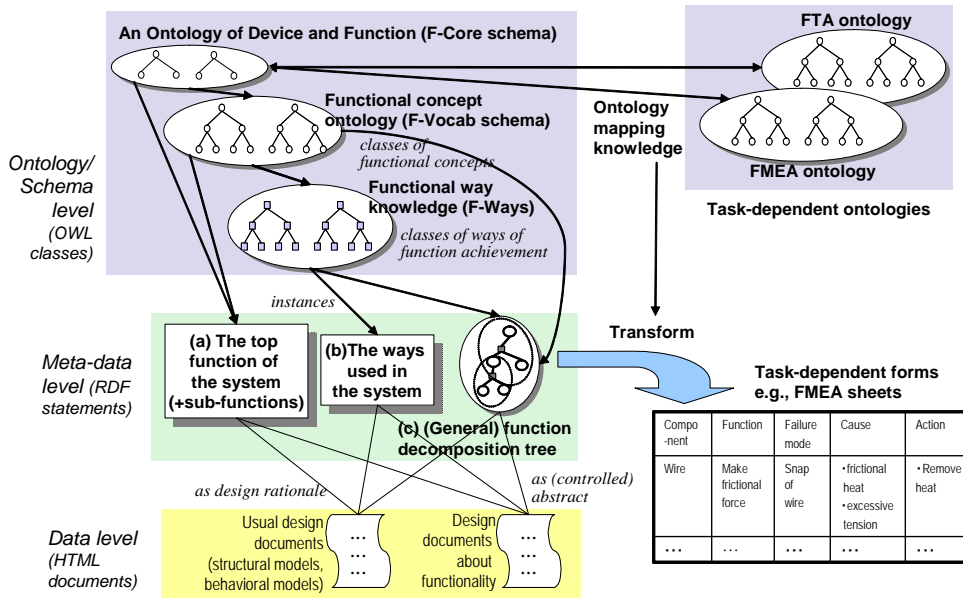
An Ontology of Device and Function (F-Core schema)

FTA ontology

Functional concept ontology (F-Vocab schema)

Ontology mapping knowledge

classes of functional concepts

Ontology/ Schema level (OWL classes)

FMEA ontology

Functional way knowledge (F-Ways)

Task-dependent ontologies

classes of ways of function achievement

instances

Transform

Meta-data level (RDF statements)

(a) The top function of the system (+sub-functions)

(b)The ways used in the system

Task-dependent forms e.g., FMEA sheets

(c) (General) function decomposition tree

| Compo-nent | Function | Failure mode | Cause | Action |
|---|---|---|---|---|
| Wire | Make frictional force | Snap of wire | •frictional heat •excessive tension | •Remove heat |
| … | … | … | … | … |

as design rationale

as (controlled) abstract

Data level (HTML documents)

Usual design documents (structural models, behavioral models)

…
…
…

Design documents about functionality

…
…
…